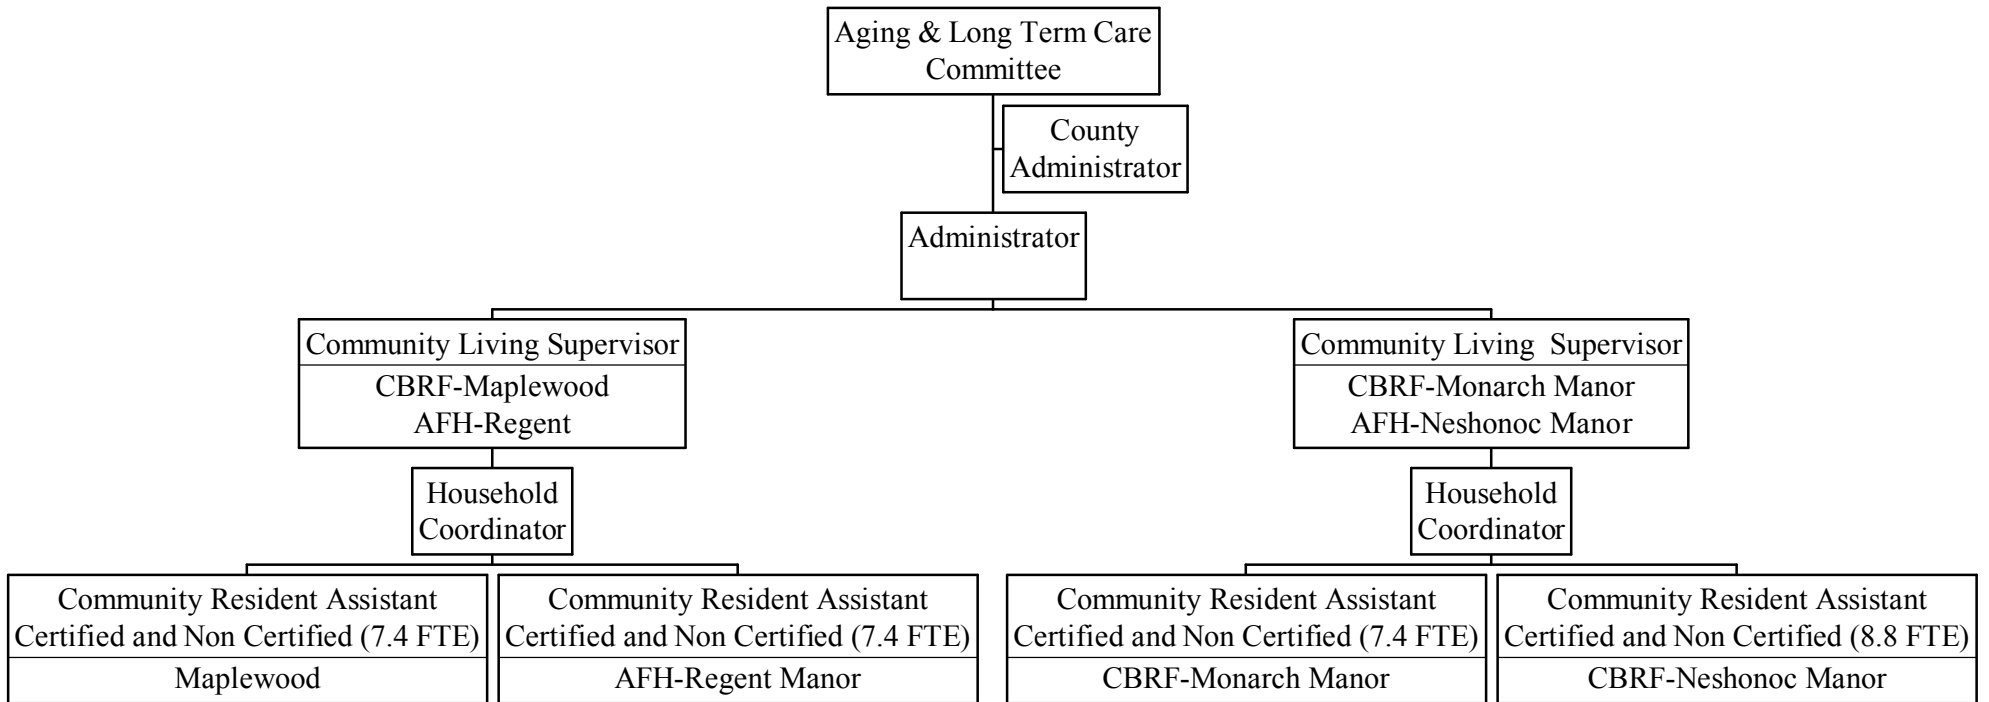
Aging & Long Term Care Committee

County Administrator

Administrator

Community Living Supervisor
CBRF-Maplewood
AFH-Regent

Community Living Supervisor
CBRF-Monarch Manor
AFH-Neshonoc Manor

Household Coordinator

Household Coordinator

Community Resident Assistant Certified and Non Certified (7.4 FTE)
Maplewood

Community Resident Assistant Certified and Non Certified (7.4 FTE)
AFH-Regent Manor

Community Resident Assistant Certified and Non Certified (7.4 FTE)
CBRF-Monarch Manor

Community Resident Assistant Certified and Non Certified (8.8 FTE)
CBRF-Neshonoc Manor